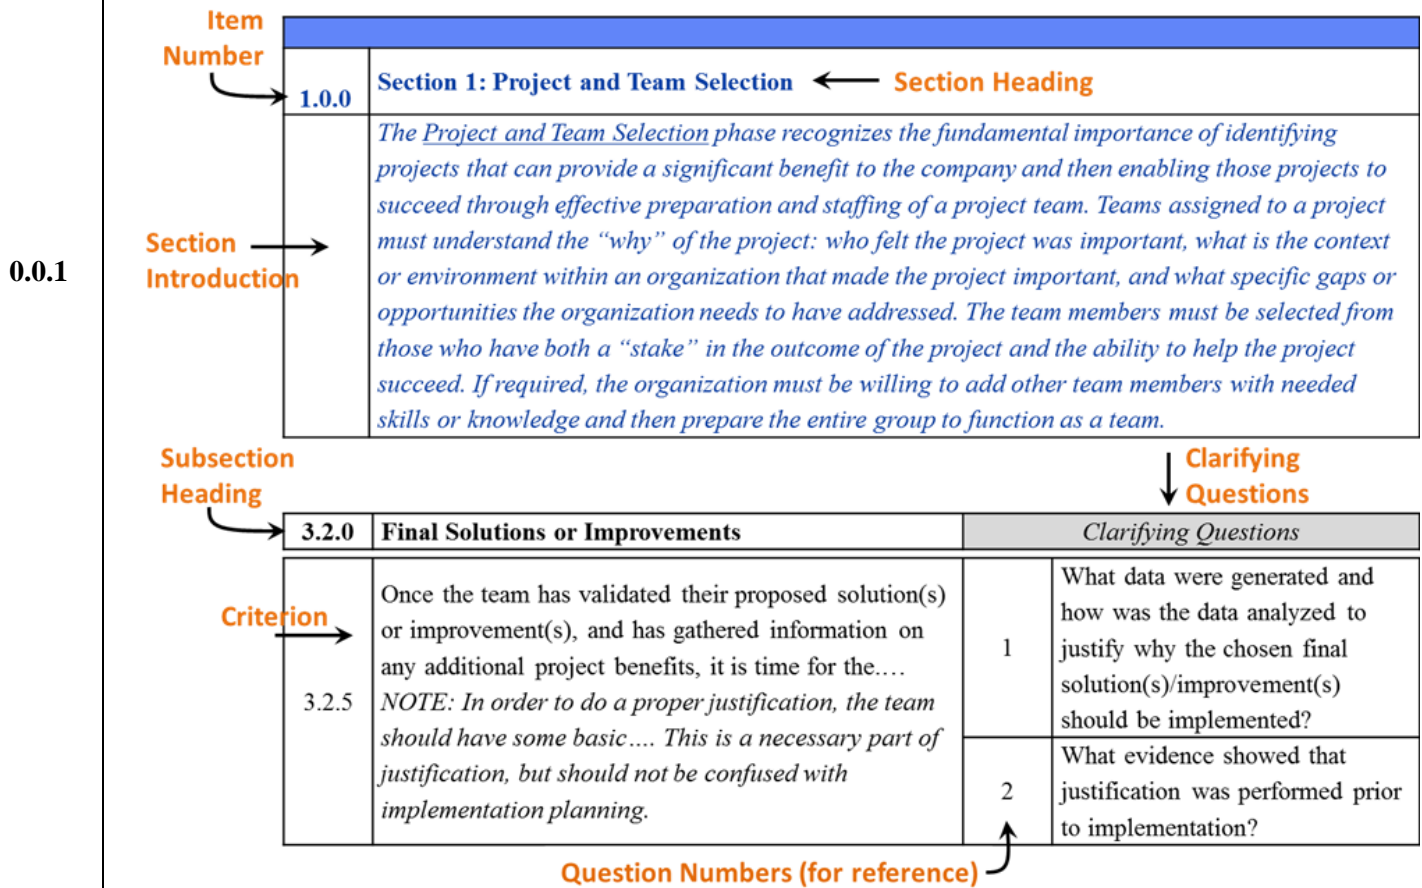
0.0.1

Item Number

| 1.0.0 | Section 1: Project and Team Selection |
|---|---|
| | The Project and Team Selection phase recognizes the fundamental importance of identifying projects that can provide a significant benefit to the company and then enabling those projects to succeed through effective preparation and staffing of a project team. Teams assigned to a project must understand the "why" of the project: who felt the project was important, what is the context or environment within an organization that made the project important, and what specific gaps or opportunities the organization needs to have addressed. The team members must be selected from those who have both a "stake" in the outcome of the project and the ability to help the project succeed. If required, the organization must be willing to add other team members with needed skills or knowledge and then prepare the entire group to function as a team. |

Section Heading

Section Introduction

Subsection Heading

Clarifying Questions

| 3.2.0 | Final Solutions or Improvements | Clarifying Questions | |
|---|---|---|---|
| 3.2.5 | Once the team has validated their proposed solution(s) or improvement(s), and has gathered information on any additional project benefits, it is time for the.... NOTE: In order to do a proper justification, the team should have some basic.... This is a necessary part of justification, but should not be confused with implementation planning. | 1 | What data were generated and how was the data analyzed to justify why the chosen final solution(s)/improvement(s) should be implemented? |
| | | 2 | What evidence showed that justification was performed prior to implementation? |

Criterion

Question Numbers (for reference)